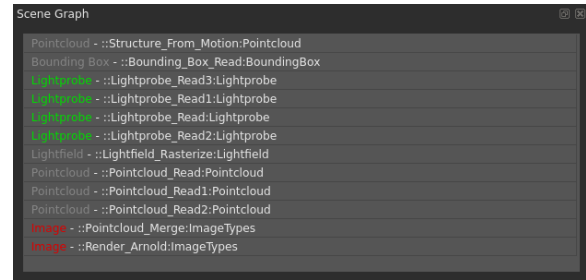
Scene Graph

Pointcloud - ::Structure_From_Motion:Pointcloud
Bounding Box - ::Bounding_Box_Read:BoundingBox
Lightprobe - ::Lightprobe_Read3:Lightprobe
Lightprobe - ::Lightprobe_Read1:Lightprobe
Lightprobe - ::Lightprobe_Read:Lightprobe
Lightprobe - ::Lightprobe_Read2:Lightprobe
Lightfield - ::Lightfield_Rasterize:Lightfield
Pointcloud - ::Pointcloud_Read:Pointcloud
Pointcloud - ::Pointcloud_Read1:Pointcloud
Pointcloud - ::Pointcloud_Read2:Pointcloud
Image - ::Pointcloud_Merge:ImageTypes
Image - ::Render_Arnold:ImageTypes